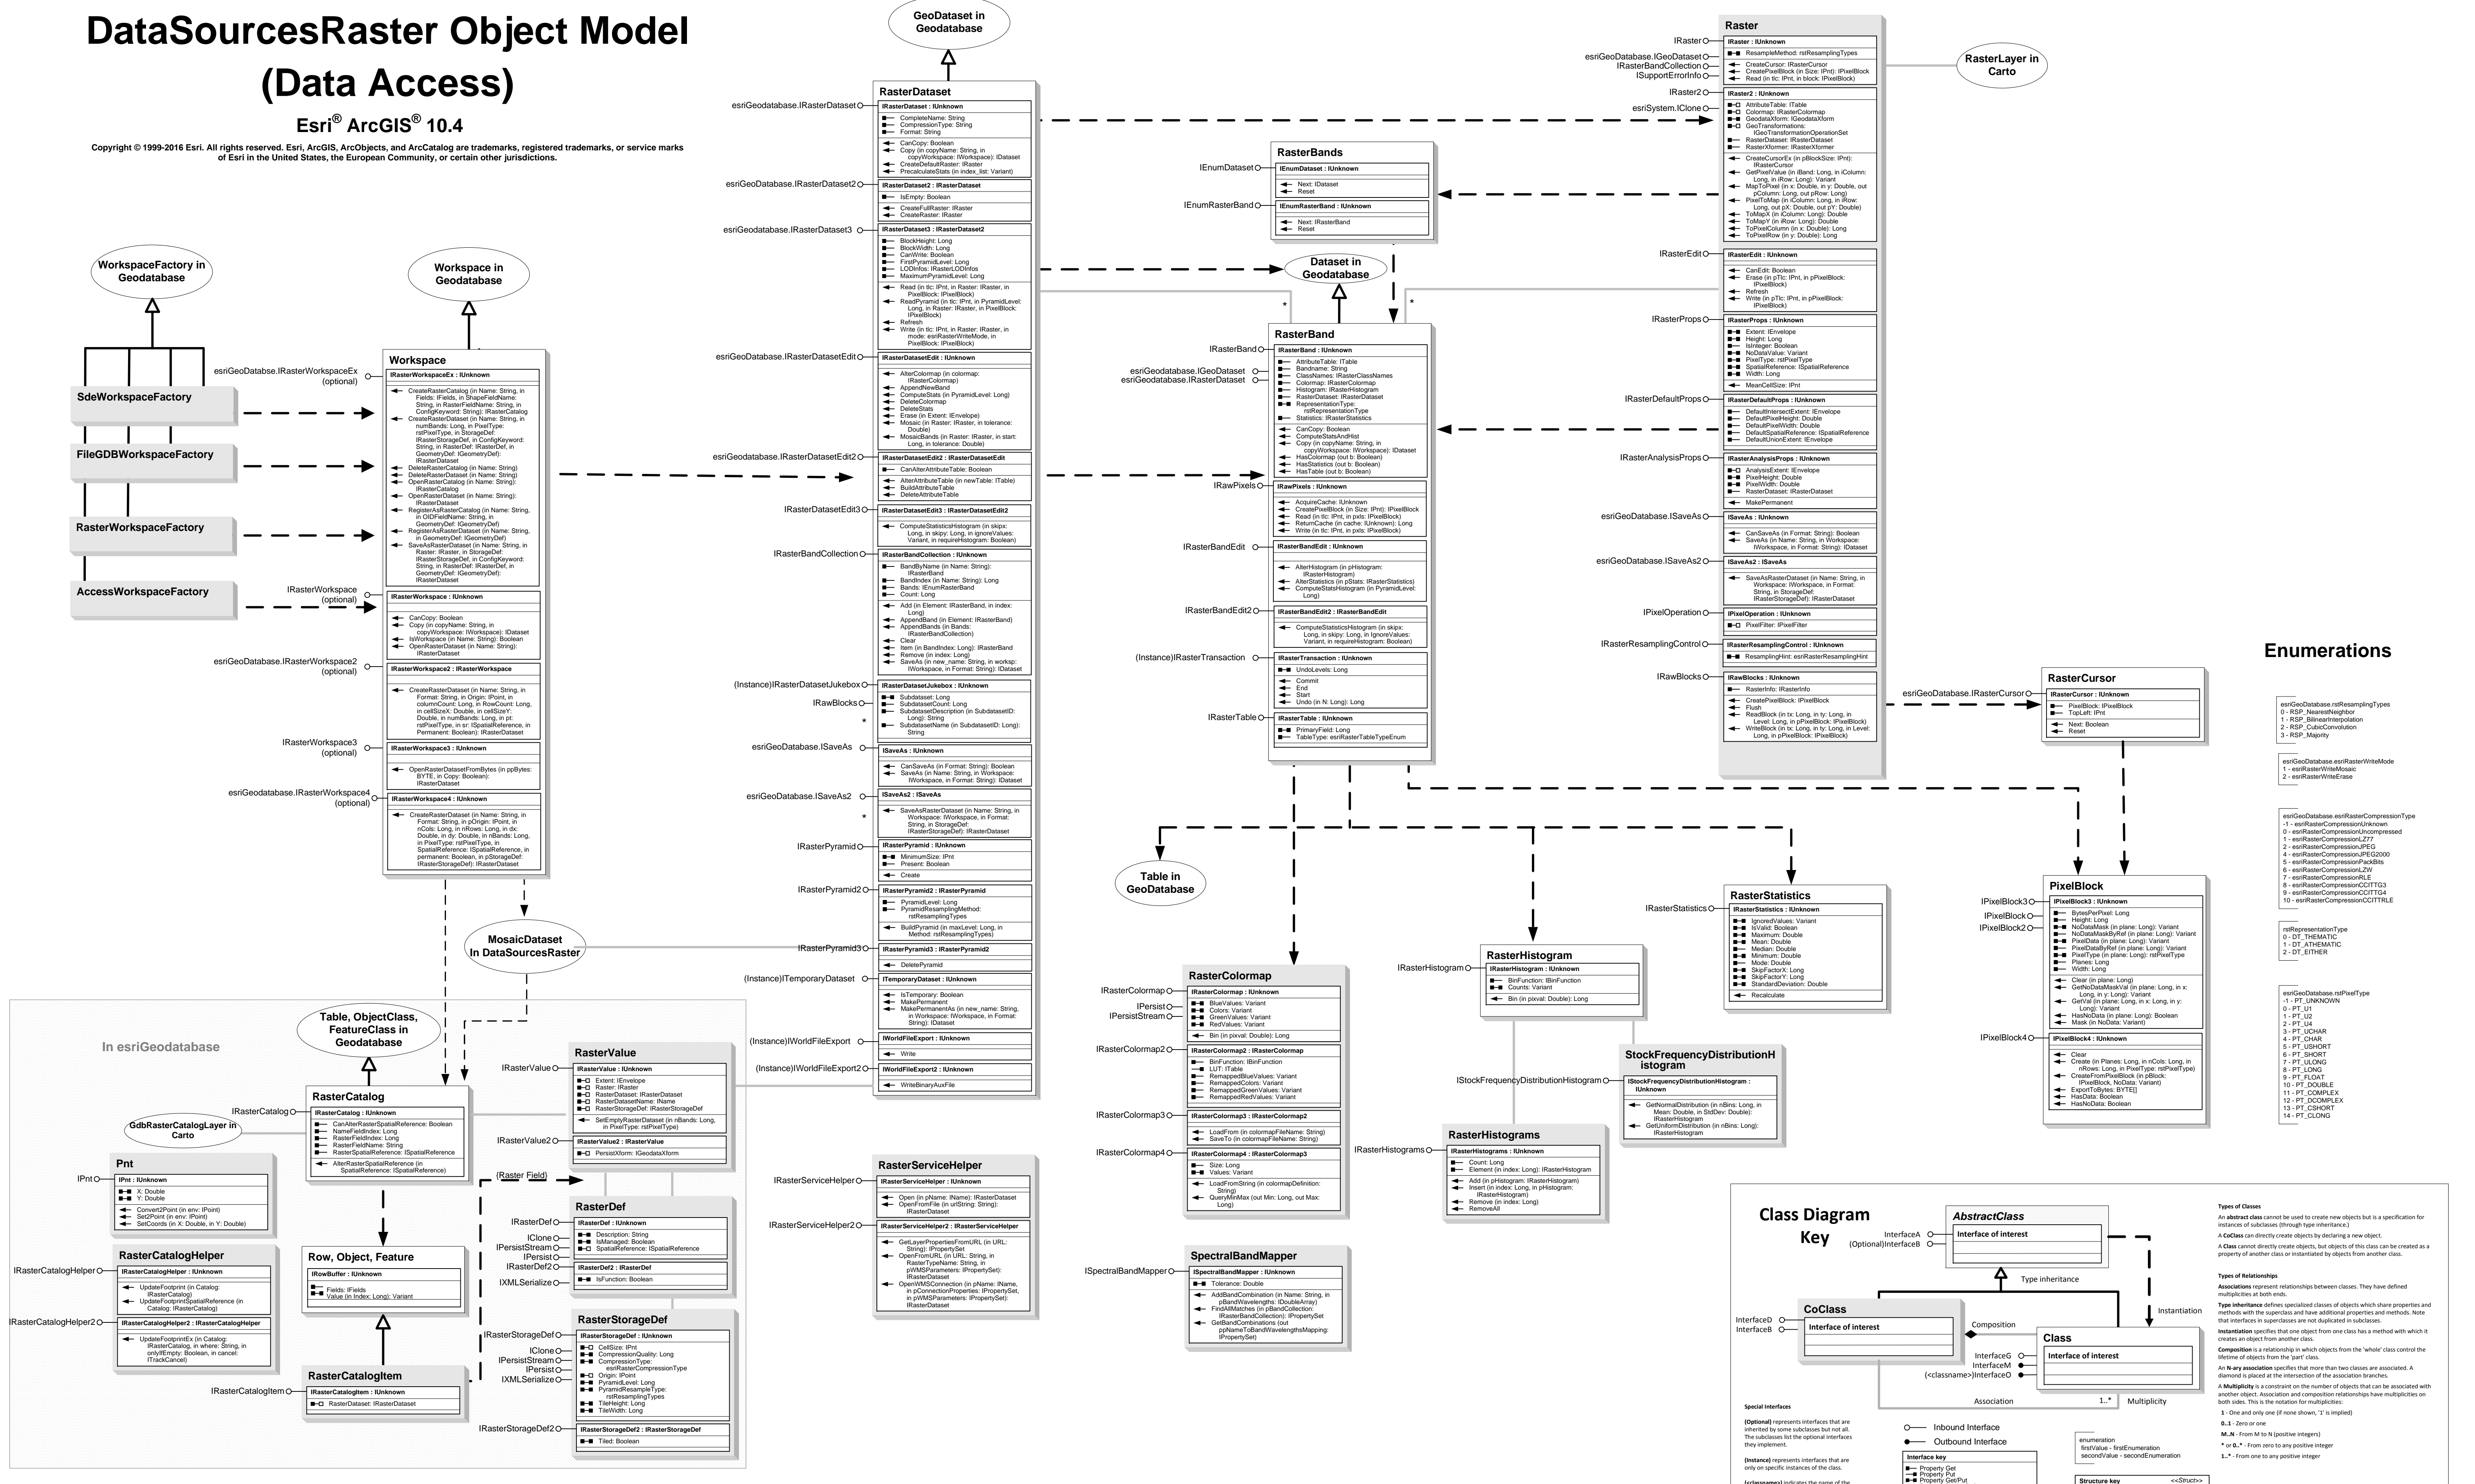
DataSourcesRaster Object Model (Data Access)

Esri® ArcGIS® 10.4

Copyright © 1999-2016 Esri. All rights reserved. Esri, ArcGIS, ArcObjects, and ArcCatalog are trademarks, registered trademarks, or service marks of Esri in the United States, the European Community, or certain other jurisdictions.

GeoDataset in Geodatabase

RasterDataset

esriGeodatabase.IRasterDataset
IRasterDataset : IUnknown
CompleteName: String
CompressionType: String
Format: String
CanCopy: Boolean
Copy (in copyName: String, in copyWorkspace: IWorkspace): IDataset
CreateDefaultRaster: IRaster
PrecalculateStats (in index_list: Variant)

esriGeoDatabase.IRasterDataset2
IRasterDataset2 : IRasterDataset
IsEmpty: Boolean
CreateFullRaster: IRaster
CreateRaster: IRaster

esriGeodatabase.IRasterDataset3
IRasterDataset3 : IRasterDataset2
BlockHeight: Long
BlockWidth: Long
CanWrite: Boolean
FirstPyramidLevel: Long
LODInfos: IRasterLODInfos
MaximumPyramidLevel: Long
Read (in tlc: IPnt, in Raster: IRaster, in PixelBlock: IPixelBlock)
ReadPyramid (in tlc: IPnt, in PyramidLevel: Long, in Raster: IRaster, in PixelBlock: IPixelBlock)
Refresh
Write (in tlc: IPnt, in Raster: IRaster, in mode: esriRasterWriteMode, in PixelBlock: IPixelBlock)

esriGeoDatabase.IRasterDatasetEdit
IRasterDatasetEdit : IUnknown
AlterColormap (in colormap: IRasterColormap)
AppendNewBand
ComputeStats (in PyramidLevel: Long)
DeleteColormap
DeleteStats
Erase (in Extent: IEnvelope)
Mosaic (in Raster: IRaster, in tolerance: Double)
MosaicBands (in Raster: IRaster, in start: Long, in tolerance: Double)

esriGeodatabase.IRasterDatasetEdit2
IRasterDatasetEdit2 : IRasterDatasetEdit
CanAlterAttributeTable: Boolean
AlterAttributeTable (in newTable: ITable)
BuildAttributeTable
DeleteAttributeTable

IRasterDatasetEdit3
IRasterDatasetEdit3 : IRasterDatasetEdit2
ComputeStatisticsHistogram (in skipx: Long, in skipy: Long, in ignoreValues: Variant, in requireHistogram: Boolean)

IRasterBandCollection
IRasterBandCollection : IUnknown
BandByName (in Name: String): IRasterBand
BandIndex (in Name: String): Long
Bands: IEnumRasterBand
Count: Long
Add (in Element: IRasterBand, in index: Long)
AppendBand (in Element: IRasterBand)
AppendBands (in Bands: IRasterBandCollection)
Clear
Item (in BandIndex: Long): IRasterBand
Remove (in index: Long)
SaveAs (in new_name: String, in worksp: IWorkspace, in Format: String): IDataset

(Instance)IRasterDatasetJukebox
IRasterDatasetJukebox : IUnknown
Subdataset: Long
SubdatasetCount: Long
SubdatasetDescription (in SubdatasetID: Long): String
SubdatasetName (in SubdatasetID: Long): String

IRawBlocks
*
esriGeoDatabase.ISaveAs
ISaveAs : IUnknown
CanSaveAs (in Format: String): Boolean
SaveAs (in Name: String, in Workspace: IWorkspace, in Format: String): IDataset

esriGeoDatabase.ISaveAs2
ISaveAs2 : ISaveAs
SaveAsRasterDataset (in Name: String, in Workspace: IWorkspace, in Format: String, in StorageDef: IRasterStorageDef): IRasterDataset
*
IRasterPyramid
IRasterPyramid : IUnknown
MinimumSize: IPnt
Present: Boolean
Create

IRasterPyramid2
IRasterPyramid2 : IRasterPyramid
PyramidLevel: Long
PyramidResamplingMethod: rstResamplingTypes
BuildPyramid (in maxLevel: Long, in Method: rstResamplingTypes)

IRasterPyramid3
IRasterPyramid3 : IRasterPyramid2
DeletePyramid

(Instance)ITemporaryDataset
ITemporaryDataset : IUnknown
IsTemporary: Boolean
MakePermanent
MakePermanentAs (in new_name: String, in Workspace: IWorkspace, in Format: String): IDataset

(Instance)IWorldFileExport
IWorldFileExport : IUnknown
Write

(Instance)IWorldFileExport2
IWorldFileExport2 : IWorldFileExport
WriteBinaryAuxFile

WorkspaceFactory in Geodatabase
Workspace in Geodatabase

SdeWorkspaceFactory
FileGDBWorkspaceFactory
RasterWorkspaceFactory
AccessWorkspaceFactory

Workspace
esriGeoDatabase.IRasterWorkspaceEx (optional)
IRasterWorkspaceEx : IUnknown
CreateRasterCatalog (in Name: String, in Fields: IFields, in ShapeFieldName: String, in RasterFieldName: String, in ConfigKeyword: String): IRasterCatalog
CreateRasterDataset (in Name: String, in numBands: Long, in PixelType: rstPixelType, in StorageDef: IRasterStorageDef, in ConfigKeyword: String, in RasterDef: IRasterDef, in GeometryDef: IGeometryDef): IRasterDataset
DeleteRasterCatalog (in Name: String)
DeleteRasterDataset (in Name: String)
OpenRasterCatalog (in Name: String): IRasterCatalog
OpenRasterDataset (in Name: String): IRasterDataset
RegisterAsRasterCatalog (in Name: String, in OIDFieldName: String, in GeometryDef: IGeometryDef)
RegisterAsRasterDataset (in Name: String, in GeometryDef: IGeometryDef)
SaveAsRasterDataset (in Name: String, in Raster: IRaster, in StorageDef: IRasterStorageDef, in ConfigKeyword: String, in RasterDef: IRasterDef, in GeometryDef: IGeometryDef): IRasterDataset

IRasterWorkspace (optional)
IRasterWorkspace : IUnknown
CanCopy: Boolean
Copy (in copyName: String, in copyWorkspace: IWorkspace): IDataset
IsWorkspace (in Name: String): Boolean
OpenRasterDataset (in Name: String): IRasterDataset

esriGeoDatabase.IRasterWorkspace2 (optional)
IRasterWorkspace2 : IRasterWorkspace
CreateRasterDataset (in Name: String, in Format: String, in Origin: IPoint, in columnCount: Long, in RowCount: Long, in cellSizeX: Double, in cellSizeY: Double, in numBands: Long, in pt: rstPixelType, in sr: ISpatialReference, in Permanent: Boolean): IRasterDataset

IRasterWorkspace3 (optional)
IRasterWorkspace3 : IUnknown
OpenRasterDatasetFromBytes (in ppBytes: BYTE, in Copy: Boolean): IRasterDataset

esriGeodatabase.IRasterWorkspace4 (optional)
IRasterWorkspace4 : IUnknown
CreateRasterDataset (in Name: String, in Format: String, in pOrigin: IPoint, in nCols: Long, in nRows: Long, in dx: Double, in dy: Double, in nBands: Long, in PixelType: rstPixelType, in SpatialReference: ISpatialReference, in permanent: Boolean, in pStorageDef: IRasterStorageDef): IRasterDataset

MosaicDataset In DataSourcesRaster

In esriGeodatabase

Table, ObjectClass, FeatureClass in Geodatabase

RasterCatalog
IRasterCatalog
IRasterCatalog : IUnknown
CanAlterRasterSpatialReference: Boolean
NameFieldIndex: Long
RasterFieldIndex: Long
RasterFieldName: String
RasterSpatialReference: ISpatialReference
AlterRasterSpatialReference (in SpatialReference: ISpatialReference)

GdbRasterCatalogLayer in Carto

Pnt
IPnt
IPnt : IUnknown
X: Double
Y: Double
Convert2Point (in env: IPoint)
Set2Point (in env: IPoint)
SetCoords (in X: Double, in Y: Double)

RasterCatalogHelper
IRasterCatalogHelper
IRasterCatalogHelper : IUnknown
UpdateFootprint (in Catalog: IRasterCatalog)
UpdateFootprintSpatialReference (in Catalog: IRasterCatalog)
IRasterCatalogHelper2
IRasterCatalogHelper2 : IRasterCatalogHelper
UpdateFootprintEx (in Catalog: IRasterCatalog, in where: String, in onlyIfEmpty: Boolean, in cancel: ITrackCancel)

Row, Object, Feature
IRowBuffer : IUnknown
Fields: IFields
Value (in Index: Long): Variant

RasterCatalogItem
IRasterCatalogItem
IRasterCatalogItem : IUnknown
RasterDataset: IRasterDataset

RasterValue
IRasterValue
IRasterValue : IUnknown
Extent: IEnvelope
Raster: IRaster
RasterDataset: IRasterDataset
RasterDatasetName: IName
RasterStorageDef: IRasterStorageDef
SetEmptyRasterDataset (in nBands: Long, in PixelType: rstPixelType)
IRasterValue2
IRasterValue2 : IRasterValue
PersistXform: IGeodataXform

(Raster Field)

RasterDef
IRasterDef
IClone
IPersistStream
IPersist
IRasterDef2
IXMLSerialize
IRasterDef : IUnknown
Description: String
IsManaged: Boolean
SpatialReference: ISpatialReference
IRasterDef2 : IRasterDef
IsFunction: Boolean

RasterStorageDef
IRasterStorageDef
IClone
IPersistStream
IPersist
IXMLSerialize
IRasterStorageDef : IUnknown
CellSize: IPnt
CompressionQuality: Long
CompressionType: esriRasterCompressionType
Origin: IPoint
PyramidLevel: Long
PyramidResampleType: rstResamplingTypes
TileHeight: Long
TileWidth: Long
IRasterStorageDef2
IRasterStorageDef2 : IRasterStorageDef
Tiled: Boolean

RasterServiceHelper
IRasterServiceHelper
IRasterServiceHelper : IUnknown
Open (in pName: IName): IRasterDataset
OpenFromFile (in urlString: String): IRasterDataset
IRasterServiceHelper2
IRasterServiceHelper2 : IRasterServiceHelper
GetLayerPropertiesFromURL (in URL: String): IPropertySet
OpenFromURL (in URL: String, in RasterTypeName: String, in pWMSParameters: IPropertySet): IRasterDataset
OpenWMSConnection (in pName: IName, in pConnectionProperties: IPropertySet, in pWMSParameters: IPropertySet): IRasterDataset

RasterBands
IEnumDataset
IEnumDataset : IUnknown
Next: IDataset
Reset
IEnumRasterBand
IEnumRasterBand : IUnknown
Next: IRasterBand
Reset

Dataset in Geodatabase
*
*

RasterBand
IRasterBand
esriGeoDatabase.IGeoDataset
esriGeodatabase.IRasterDataset
IRasterBand : IUnknown
AttributeTable: ITable
Bandname: String
ClassNames: IRasterClassNames
Colormap: IRasterColormap
Histogram: IRasterHistogram
RasterDataset: IRasterDataset
RepresentationType: rstRepresentationType
Statistics: IRasterStatistics
CanCopy: Boolean
ComputeStatsAndHist
Copy (in copyName: String, in copyWorkspace: IWorkspace): IDataset
HasColormap (out b: Boolean)
HasStatistics (out b: Boolean)
HasTable (out b: Boolean)

IRawPixels
IRawPixels : IUnknown
AcquireCache: IUnknown
CreatePixelBlock (in Size: IPnt): IPixelBlock
Read (in tlc: IPnt, in pxls: IPixelBlock)
ReturnCache (in cache: IUnknown): Long
Write (in tlc: IPnt, in pxls: IPixelBlock)

IRasterBandEdit
IRasterBandEdit : IUnknown
AlterHistogram (in pHistogram: IRasterHistogram)
AlterStatistics (in pStats: IRasterStatistics)
ComputeStatsHistogram (in PyramidLevel: Long)

IRasterBandEdit2
IRasterBandEdit2 : IRasterBandEdit
ComputeStatisticsHistogram (in skipx: Long, in skipy: Long, in IgnoreValues: Variant, in requireHistogram: Boolean)

(Instance)IRasterTransaction
IRasterTransaction : IUnknown
UndoLevels: Long
Commit
End
Start
Undo (in N: Long): Long

IRasterTable
IRasterTable : IUnknown
PrimaryField: Long
TableType: esriRasterTableTypeEnum

Raster
IRaster
esriGeoDatabase.IGeoDataset
IRasterBandCollection
ISupportErrorInfo
IRaster : IUnknown
ResampleMethod: rstResamplingTypes
CreateCursor: IRasterCursor
CreatePixelBlock (in Size: IPnt): IPixelBlock
Read (in tlc: IPnt, in block: IPixelBlock)
IRaster2
esriSystem.IClone
IRaster2 : IUnknown
AttributeTable: ITable
Colormap: IRasterColormap
GeodataXform: IGeodataXform
GeoTransformations: IGeoTransformationOperationSet
RasterDataset: IRasterDataset
RasterXformer: IRasterXformer
CreateCursorEx (in pBlockSize: IPnt): IRasterCursor
GetPixelValue (in iBand: Long, in iColumn: Long, in iRow: Long): Variant
MapToPixel (in x: Double, in y: Double, out pColumn: Long, out pRow: Long)
PixelToMap (in iColumn: Long, in iRow: Long, out pX: Double, out pY: Double)
ToMapX (in iColumn: Long): Double
ToMapY (in iRow: Long): Double
ToPixelColumn (in x: Double): Long
ToPixelRow (in y: Double): Long

IRasterEdit
IRasterEdit : IUnknown
CanEdit: Boolean
Erase (in pTlc: IPnt, in pPixelBlock: IPixelBlock)
Refresh
Write (in pTlc: IPnt, in pPixelBlock: IPixelBlock)

IRasterProps
IRasterProps : IUnknown
Extent: IEnvelope
Height: Long
IsInteger: Boolean
NoDataValue: Variant
PixelType: rstPixelType
SpatialReference: ISpatialReference
Width: Long
MeanCellSize: IPnt

IRasterDefaultProps
IRasterDefaultProps : IUnknown
DefaultIntersectExtent: IEnvelope
DefaultPixelHeight: Double
DefaultPixelWidth: Double
DefaultSpatialReference: ISpatialReference
DefaultUnionExtent: IEnvelope

IRasterAnalysisProps
IRasterAnalysisProps : IUnknown
AnalysisExtent: IEnvelope
PixelHeight: Double
PixelWidth: Double
RasterDataset: IRasterDataset
MakePermanent

esriGeoDatabase.ISaveAs
ISaveAs : IUnknown
CanSaveAs (in Format: String): Boolean
SaveAs (in Name: String, in Workspace: IWorkspace, in Format: String): IDataset

esriGeoDatabase.ISaveAs2
ISaveAs2 : ISaveAs
SaveAsRasterDataset (in Name: String, in Workspace: IWorkspace, in Format: String, in StorageDef: IRasterStorageDef): IRasterDataset

IPixelOperation
IPixelOperation : IUnknown
PixelFilter: IPixelFilter

IRasterResamplingControl
IRasterResamplingControl : IUnknown
ResamplingHint: esriRasterResamplingHint

IRawBlocks
IRawBlocks : IUnknown
RasterInfo: IRasterInfo
CreatePixelBlock: IPixelBlock
Flush
ReadBlock (in tx: Long, in ty: Long, in Level: Long, in pPixelBlock: IPixelBlock)
WriteBlock (in tx: Long, in ty: Long, in Level: Long, in pPixelBlock: IPixelBlock)

RasterLayer in Carto

RasterCursor
esriGeoDatabase.IRasterCursor
IRasterCursor : IUnknown
PixelBlock: IPixelBlock
TopLeft: IPnt
Next: Boolean
Reset

Enumerations

esriGeoDatabase.rstResamplingTypes
0 - RSP_NearestNeighbor
1 - RSP_BilinearInterpolation
2 - RSP_CubicConvolution
3 - RSP_Majority

esriGeoDatabase.esriRasterWriteMode
1 - esriRasterWriteMosaic
2 - esriRasterWriteErase

esriGeoDatabase.esriRasterCompressionType
-1 - esriRasterCompressionUnknown
0 - esriRasterCompressionUncompressed
1 - esriRasterCompressionLZ77
2 - esriRasterCompressionJPEG
4 - esriRasterCompressionJPEG2000
5 - esriRasterCompressionPackBits
6 - esriRasterCompressionLZW
7 - esriRasterCompressionRLE
8 - esriRasterCompressionCCITTG3
9 - esriRasterCompressionCCITTG4
10 - esriRasterCompressionCCITTRLE

rstRepresentationType
0 - DT_THEMATIC
1 - DT_ATHEMATIC
2 - DT_EITHER

esriGeoDatabase.rstPixelType
-1 - PT_UNKNOWN
0 - PT_U1
1 - PT_U2
2 - PT_U4
3 - PT_UCHAR
4 - PT_CHAR
5 - PT_USHORT
6 - PT_SHORT
7 - PT_ULONG
8 - PT_LONG
9 - PT_FLOAT
10 - PT_DOUBLE
11 - PT_COMPLEX
12 - PT_DCOMPLEX
13 - PT_CSHORT
14 - PT_CLONG

Table in GeoDatabase

RasterColormap
IRasterColormap
IPersist
IPersistStream
IRasterColormap : IUnknown
BlueValues: Variant
Colors: Variant
GreenValues: Variant
RedValues: Variant
Bin (in pixval: Double): Long
IRasterColormap2
IRasterColormap2 : IRasterColormap
BinFunction: IBinFunction
LUT: ITable
RemappedBlueValues: Variant
RemappedColors: Variant
RemappedGreenValues: Variant
RemappedRedValues: Variant
IRasterColormap3
IRasterColormap3 : IRasterColormap2
LoadFrom (in colormapFileName: String)
SaveTo (in colormapFileName: String)
IRasterColormap4
IRasterColormap4 : IRasterColormap3
Size: Long
Values: Variant
LoadFromString (in colormapDefinition: String)
QueryMinMax (out Min: Long, out Max: Long)

SpectralBandMapper
ISpectralBandMapper
ISpectralBandMapper : IUnknown
Tolerance: Double
AddBandCombination (in Name: String, in pBandWavelengths: IDoubleArray)
FindAllMatches (in pBandCollection: IRasterBandCollection): IPropertySet
GetBandCombinations (out ppNameToBandWavelengthsMapping: IPropertySet)

RasterHistogram
IRasterHistogram
IRasterHistogram : IUnknown
BinFunction: IBinFunction
Counts: Variant
Bin (in pixval: Double): Long

StockFrequencyDistributionHistogram
IStockFrequencyDistributionHistogram
IStockFrequencyDistributionHistogram : IUnknown
GetNormalDistribution (in nBins: Long, in Mean: Double, in StdDev: Double): IRasterHistogram
GetUniformDistribution (in nBins: Long): IRasterHistogram

RasterHistograms
IRasterHistograms
IRasterHistograms : IUnknown
Count: Long
Element (in index: Long): IRasterHistogram
Add (in pHistogram: IRasterHistogram)
Insert (in index: Long, in pHistogram: IRasterHistogram)
Remove (in index: Long)
RemoveAll

RasterStatistics
IRasterStatistics
IRasterStatistics : IUnknown
IgnoredValues: Variant
IsValid: Boolean
Maximum: Double
Mean: Double
Median: Double
Minimum: Double
Mode: Double
SkipFactorX: Long
SkipFactorY: Long
StandardDeviation: Double
Recalculate

PixelBlock
IPixelBlock3
IPixelBlock
IPixelBlock2
IPixelBlock3 : IUnknown
BytesPerPixel: Long
Height: Long
NoDataMask (in plane: Long): Variant
NoDataMaskByRef (in plane: Long): Variant
PixelData (in plane: Long): Variant
PixelDataByRef (in plane: Long): Variant
PixelType (in plane: Long): rstPixelType
Planes: Long
Width: Long
Clear (in plane: Long)
GetNoDataMaskVal (in plane: Long, in x: Long, in y: Long): Variant
GetVal (in plane: Long, in x: Long, in y: Long): Variant
HasNoData (in plane: Long): Boolean
Mask (in NoData: Variant)
IPixelBlock4
IPixelBlock4 : IUnknown
Clear
Create (in Planes: Long, in nCols: Long, in nRows: Long, in PixelType: rstPixelType)
CreateFromPixelBlock (in pBlock: IPixelBlock, in NoData: Variant)
ExportToBytes: BYTE[]
HasData: Boolean
HasNoData: Boolean

Class Diagram Key
AbstractClass
InterfaceA
(Optional)InterfaceB
Interface of interest
Type inheritance
Instantiation
CoClass
InterfaceD
InterfaceB
Interface of interest
Composition
Class
InterfaceG
InterfaceM
(<classname>)InterfaceO
Interface of interest
Association
1..*
Multiplicity
Inbound Interface
Outbound Interface
Interface key
Property Get
Property Put
Property Get/Put
enumeration
firstValue - firstEnumeration
secondValue - secondEnumeration
Structure key
<<Struct>>

Special Interfaces
(Optional) represents interfaces that are inherited by some subclasses but not all. The subclasses list the optional interfaces they implement.
(Instance) represents interfaces that are only on specific instances of the class.
(<classname>) indicates the name of the

Types of Classes
An abstract class cannot be used to create new objects but is a specification for instances of subclasses (through type inheritance.)
A CoClass can directly create objects by declaring a new object.
A Class cannot directly create objects, but objects of this class can be created as a property of another class or instantiated by objects from another class.

Types of Relationships
Associations represent relationships between classes. They have defined multiplicities at both ends.
Type inheritance defines specialized classes of objects which share properties and methods with the superclass and have additional properties and methods. Note that interfaces in superclasses are not duplicated in subclasses.
Instantiation specifies that one object from one class has a method with which it creates an object from another class.
Composition is a relationship in which objects from the 'whole' class control the lifetime of objects from the 'part' class.
An N-ary association specifies that more than two classes are associated. A diamond is placed at the intersection of the association branches.
A Multiplicity is a constraint on the number of objects that can be associated with another object. Association and composition relationships have multiplicities on both sides. This is the notation for multiplicities:
1 - One and only one (if none shown, '1' is implied)
0..1 - Zero or one
M..N - From M to N (positive integers)
* or 0..* - From zero to any positive integer
1..* - From one to any positive integer